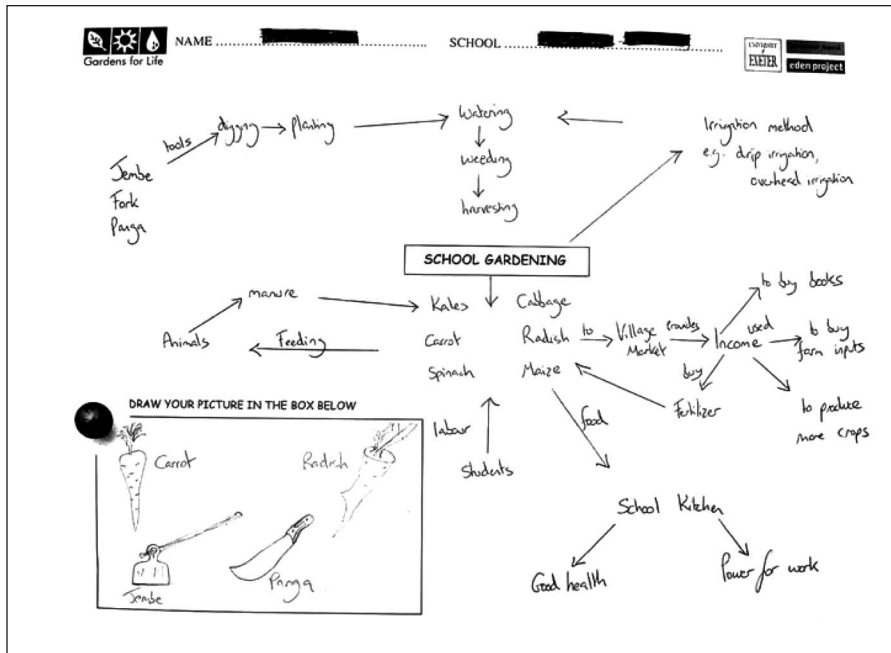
Gardens for Life

NAME ............ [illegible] ............

SCHOOL ............ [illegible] ............

UNIVERSITY OF EXETER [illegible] eden project

tools digging → Planting → Watering → Weeding → harvesting

Jembe
Fork
Panga

Irrigation method e.g. drip irrigation, overhead irrigation

SCHOOL GARDENING

manure

Kales Cabbage
Carrot Radish
Spinach Maize

Animals Feeding

to Village Market

transfers Income used

to buy books

to buy farm inputs

to produce more crops

buy Fertilizer

labour

Students

food

School Kitchen

Good health

Power for work

DRAW YOUR PICTURE IN THE BOX BELOW

Carrot

Radish

Jembe

Panga